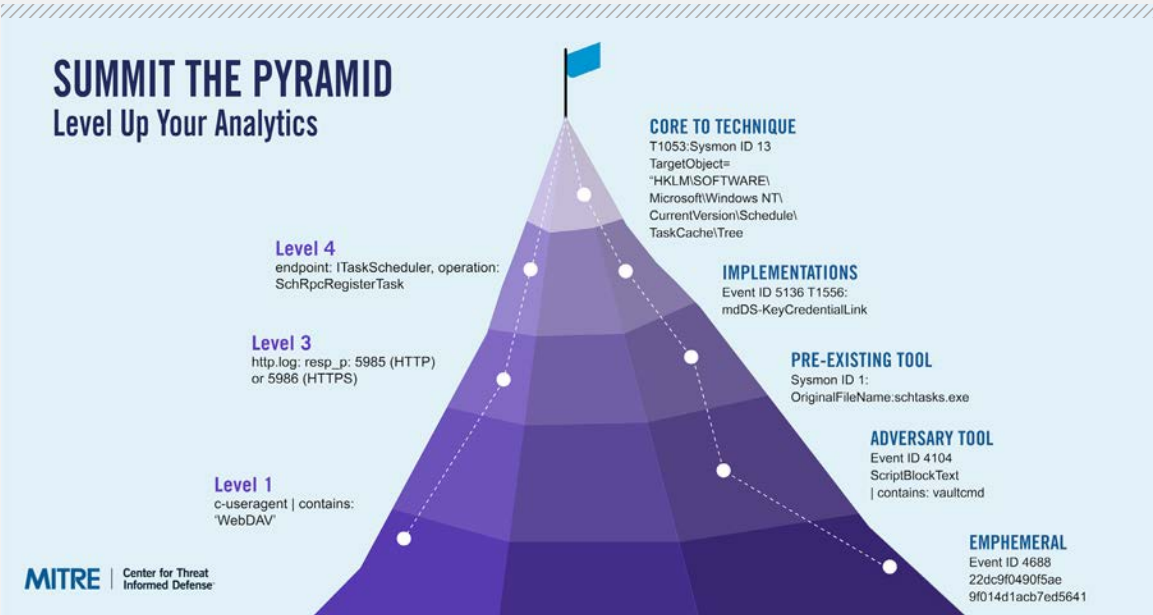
SUMMIT THE PYRAMID
Level Up Your Analytics

CORE TO TECHNIQUE
T1053:Sysmon ID 13 TargetObject= "HKLM\SOFTWARE\ Microsoft\Windows NT\ CurrentVersion\Schedule\ TaskCache\Tree

Level 4
endpoint: ITaskScheduler, operation: SchRpcRegisterTask

IMPLEMENTATIONS
Event ID 5136 T1556: mdDS-KeyCredentialLink

Level 3
http.log: resp_p: 5985 (HTTP) or 5986 (HTTPS)

PRE-EXISTING TOOL
Sysmon ID 1: OriginalFileName:schtasks.exe

ADVERSARY TOOL
Event ID 4104 ScriptBlockText | contains: vaultcmd

Level 1
c-useragent | contains: 'WebDAV'

EMPHEMERAL
Event ID 4688 22dc9f0490f5ae 9f014d1acb7ed5641

MITRE | Center for Threat Informed Defense